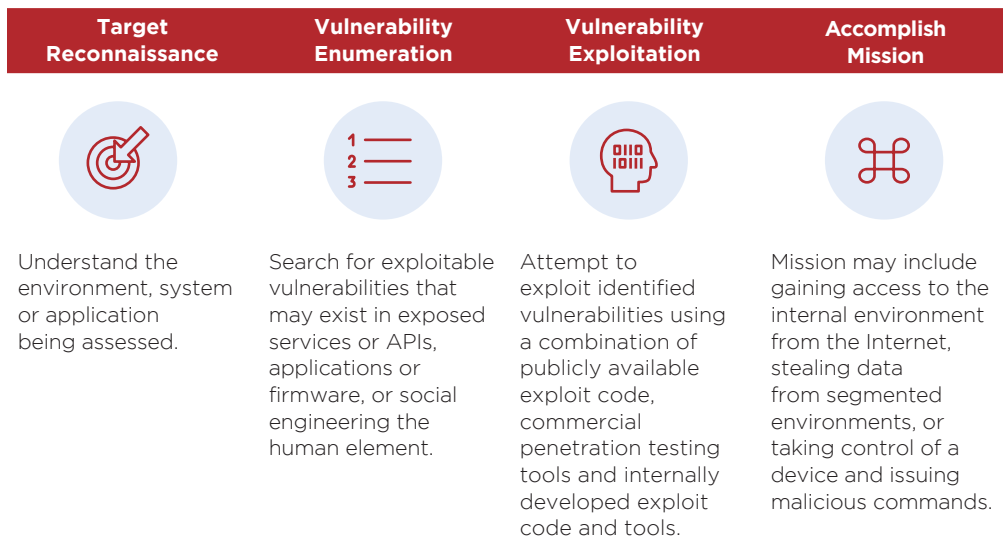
Target Reconnaissance

Vulnerability Enumeration

Vulnerability Exploitation

Accomplish Mission

1
2
3

Understand the environment, system or application being assessed.

Search for exploitable vulnerabilities that may exist in exposed services or APIs, applications or firmware, or social engineering the human element.

Attempt to exploit identified vulnerabilities using a combination of publicly available exploit code, commercial penetration testing tools and internally developed exploit code and tools.

Mission may include gaining access to the internal environment from the Internet, stealing data from segmented environments, or taking control of a device and issuing malicious commands.